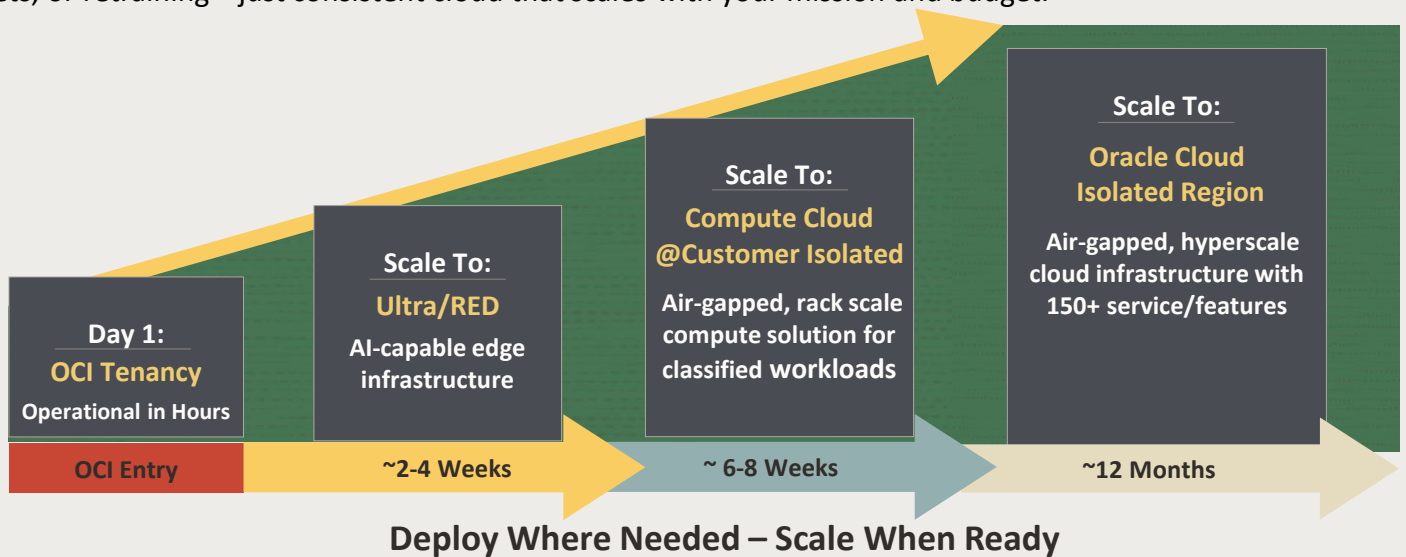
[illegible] just consistent cloud that scales with your mission and budget.

Day 1:
OCI Tenancy
Operational in Hours

Scale To:
Ultra/RED
AI-capable edge infrastructure

Scale To:
Compute Cloud @Customer Isolated
Air-gapped, rack scale compute solution for classified workloads

Scale To:
Oracle Cloud Isolated Region
Air-gapped, hyperscale cloud infrastructure with 150+ service/features

OCI Entry
~2-4 Weeks
~ 6-8 Weeks
~12 Months

Deploy Where Needed – Scale When Ready